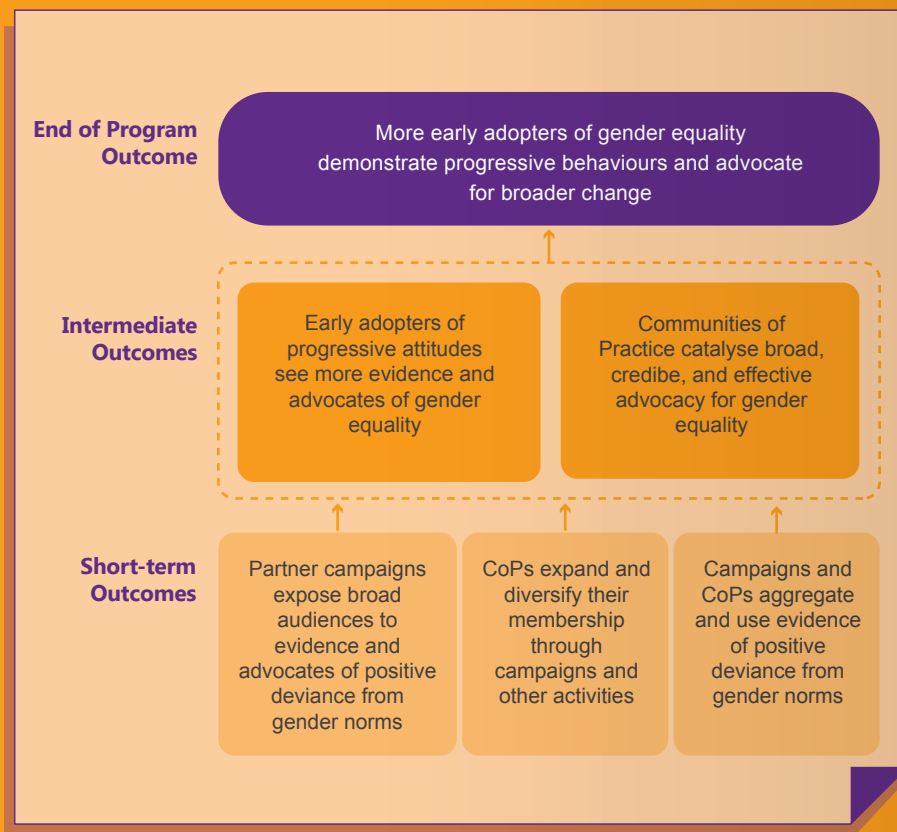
End of Program Outcome

More early adopters of gender equality demonstrate progressive behaviours and advocate for broader change

Intermediate Outcomes

Early adopters of progressive attitudes see more evidence and advocates of gender equality

Communities of Practice catalyse broad, credibe, and effective advocacy for gender equality

Short-term Outcomes

Partner campaigns expose broad audiences to evidence and advocates of positive deviance from gender norms

CoPs expand and diversify their membership through campaigns and other activities

Campaigns and CoPs aggregate and use evidence of positive deviance from gender norms